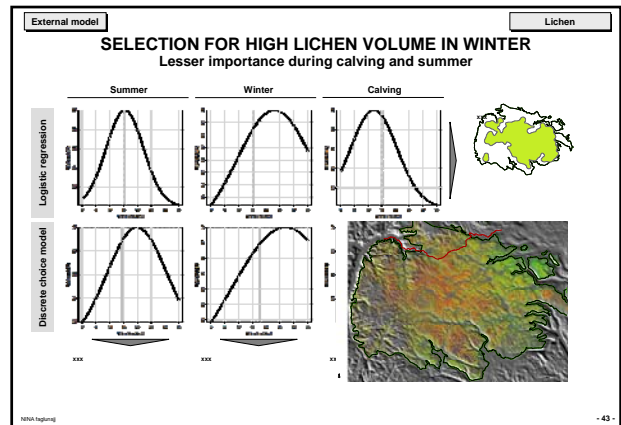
External model

Lichen

SELECTION FOR HIGH LICHEN VOLUME IN WINTER
Lesser importance during calving and summer

Summer

Winter

Calving

Logistic regression

Discrete choice model

xxx

xxx

xx

xxx

NINA faglunsj

- 43 -